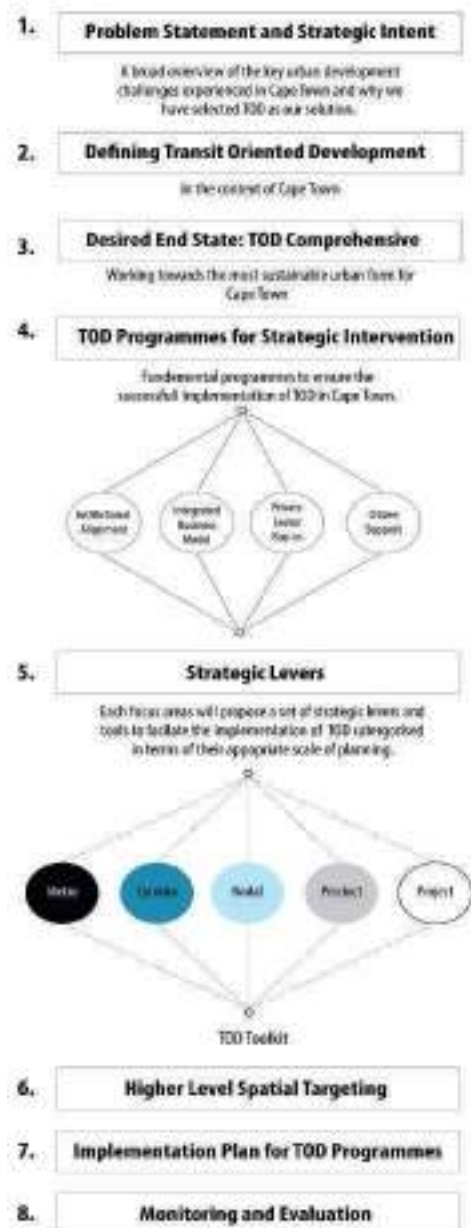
1. Problem Statement and Strategic Intent

A broad overview of the key urban development challenges experienced in Cape Town and why we have selected TOD as our solution.

2. Defining Transit Oriented Development

In the context of Cape Town

3. Desired End State: TOD Comprehensive

Working towards the most sustainable urban form for Cape Town

4. TOD Programmes for Strategic Intervention

Fundamental programmes to ensure the successful implementation of TOD in Cape Town.

Institutional Alignment

Integrated Business Model

Private Sector Buy-in

Citizen Support

5. Strategic Levers

Each focus areas will propose a set of strategic levers and tools to facilitate the implementation of TOD categorised in terms of their appropriate scale of planning.

Metro

Corridor

Nodal

Precinct

Project

TOD Toolkit

6. Higher Level Spatial Targeting

7. Implementation Plan for TOD Programmes

8. Monitoring and Evaluation